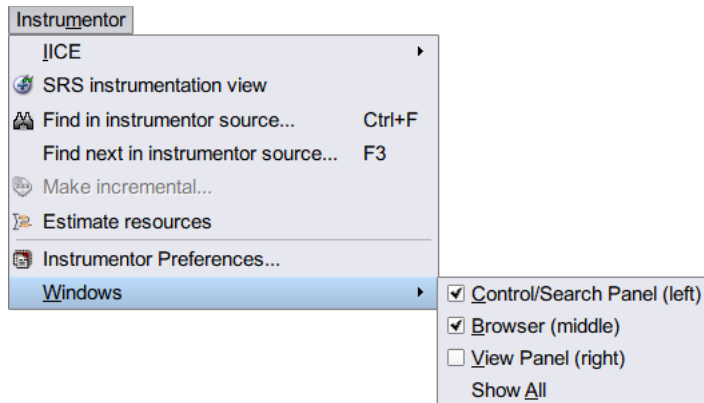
Instrumentor
IICE
SRS instrumentation view
Find in instrumentor source... Ctrl+F
Find next in instrumentor source... F3
Make incremental...
Estimate resources
Instrumentor Preferences...
Windows
☑ Control/Search Panel (left)
☑ Browser (middle)
☐ View Panel (right)
Show All